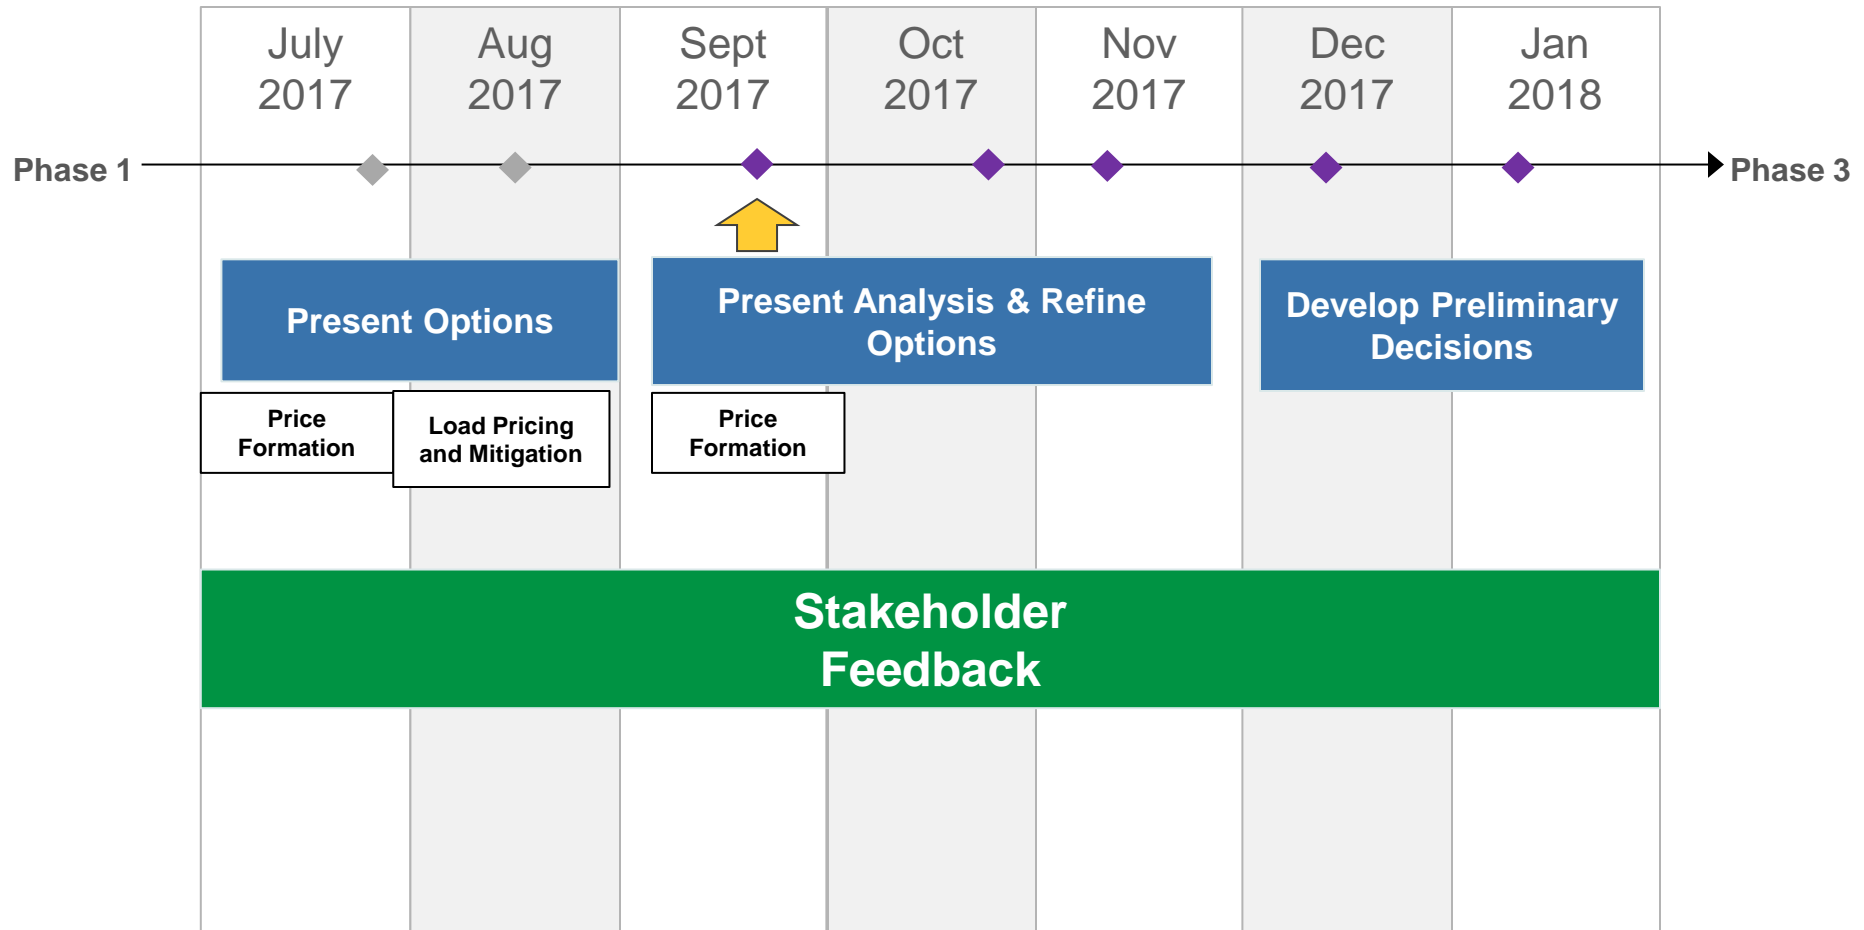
July 2017

Aug 2017

Sept 2017

Oct 2017

Nov 2017

Dec 2017

Jan 2018

Phase 1

Phase 3

Present Options

Price Formation

Load Pricing and Mitigation

Present Analysis & Refine Options

Price Formation

Develop Preliminary Decisions

Stakeholder Feedback